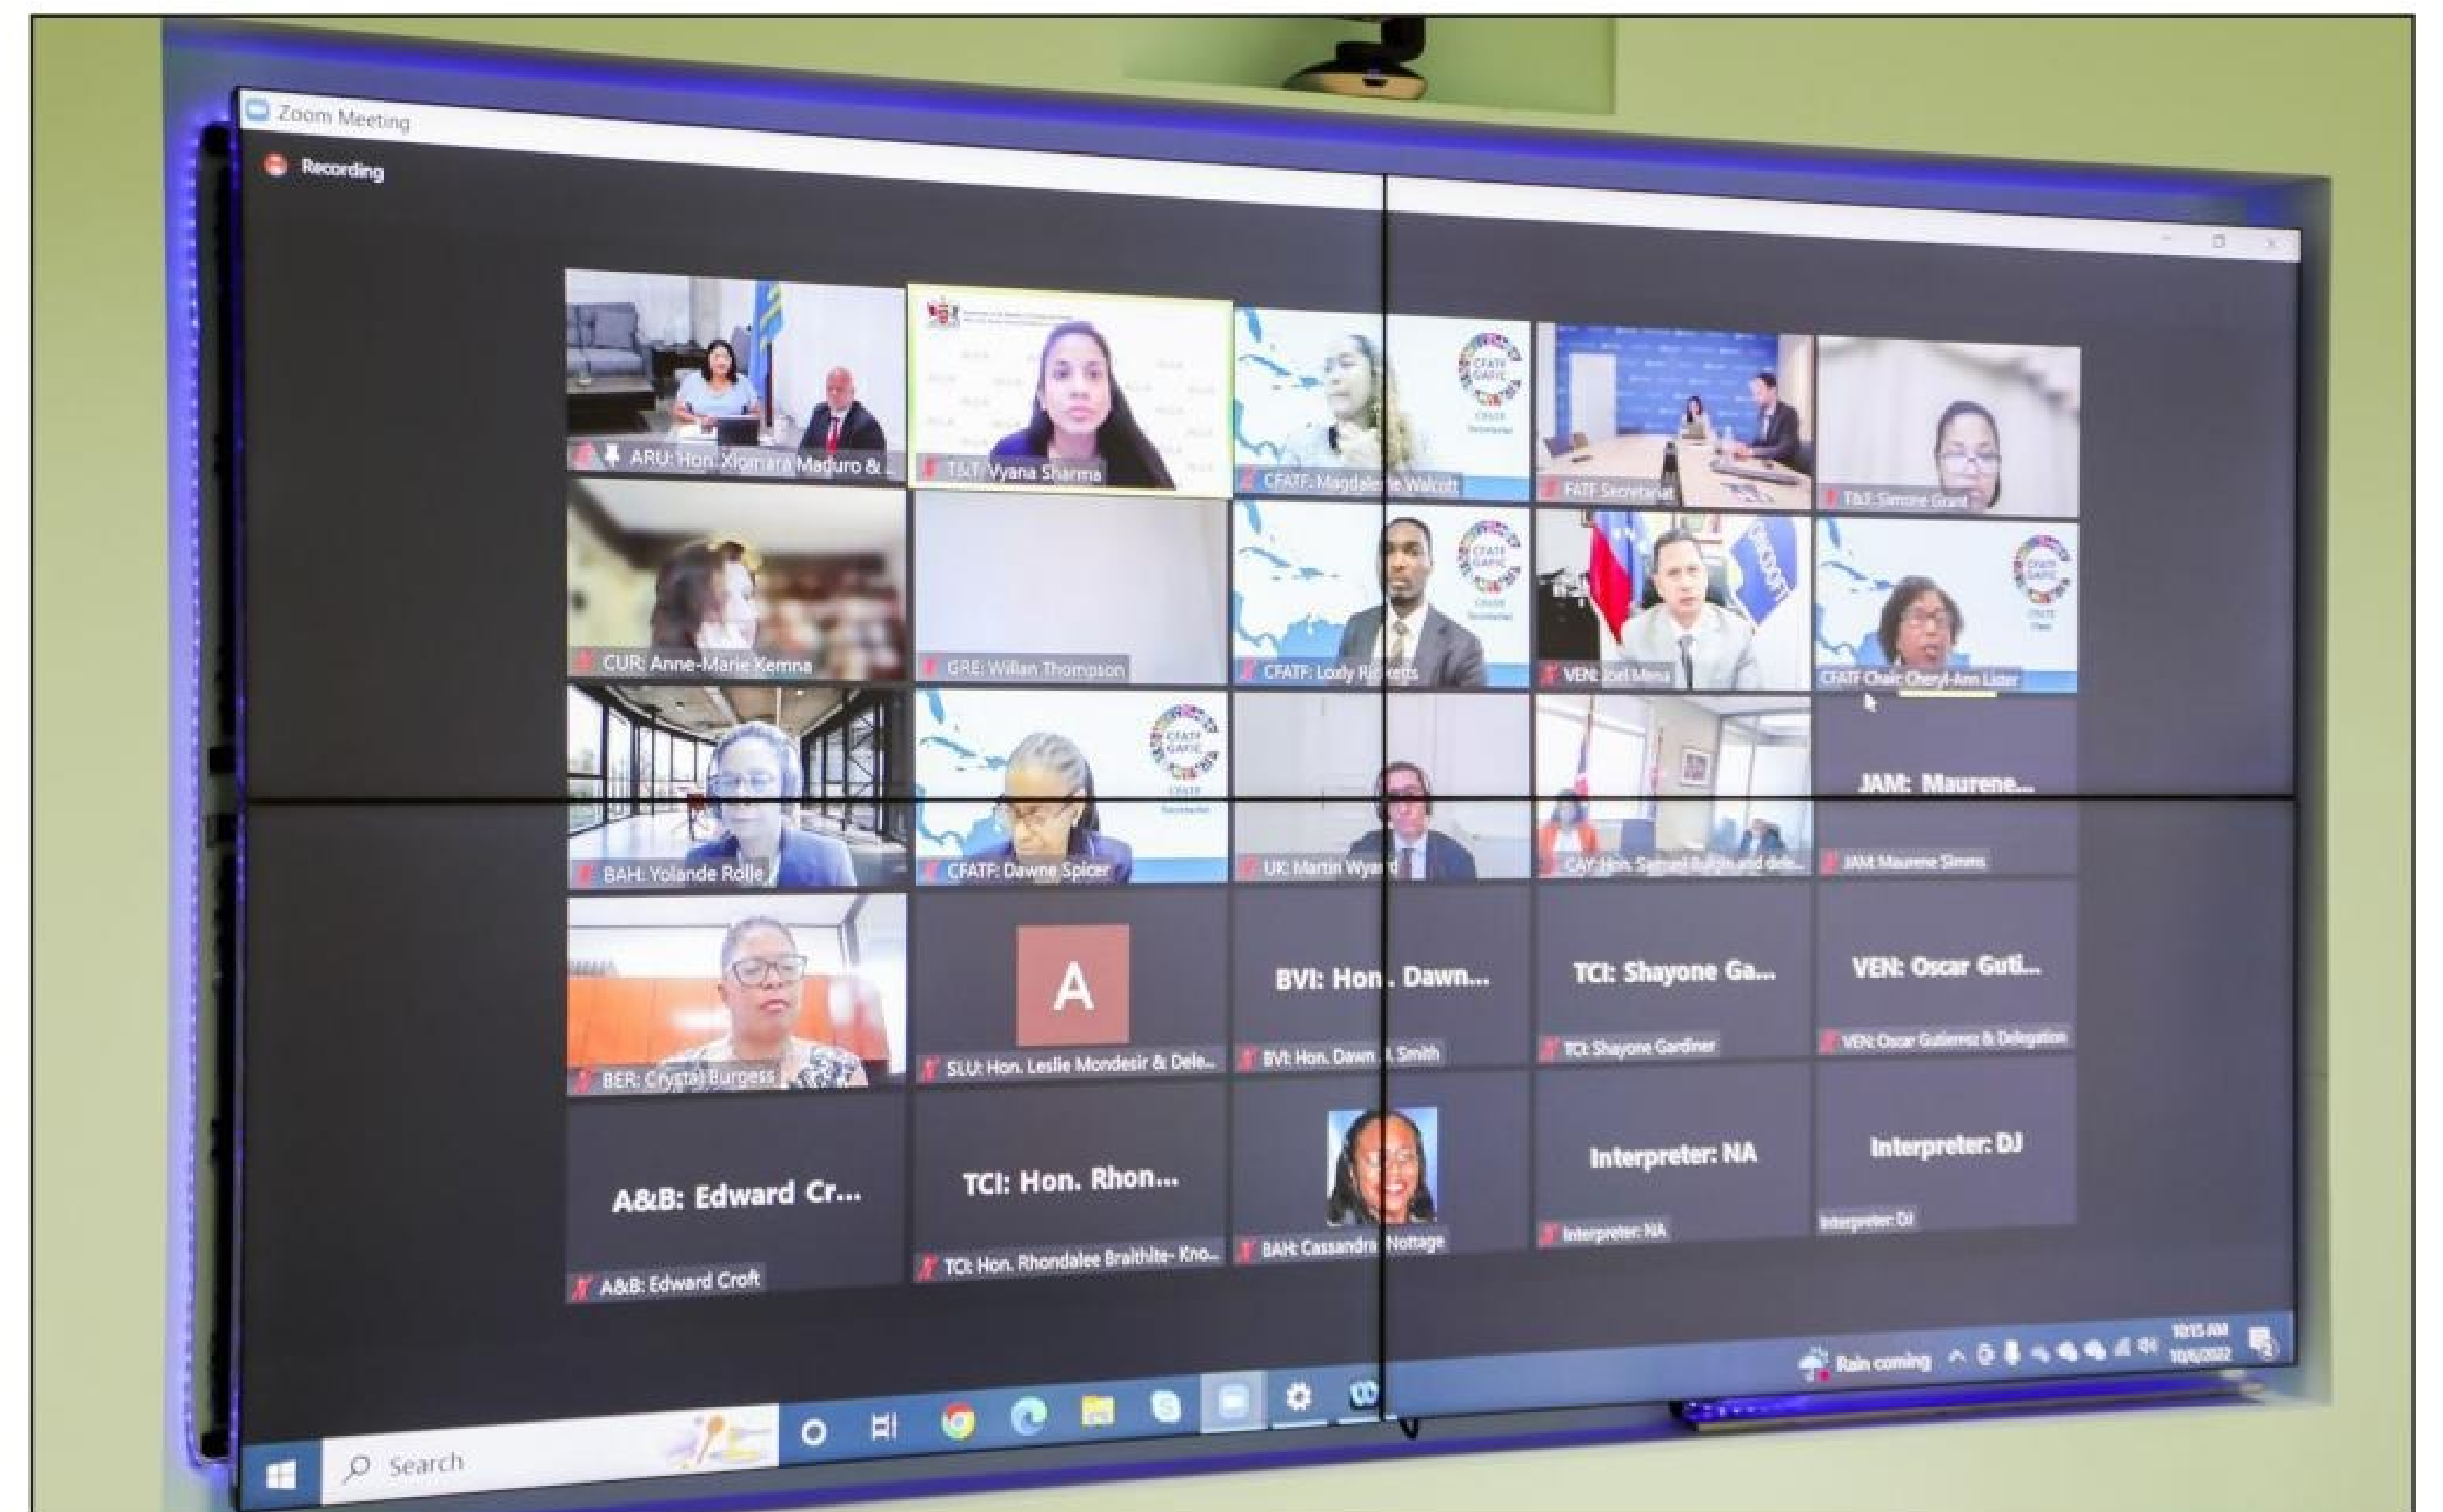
Zoom Meeting

Recording

ARU: Hon. Xiomara Maduro & ...

T&T: Vyana Sharma

CFATF: Magdalene Walcott

FATF Secretariat

T&T: Simone Grant

CUR: Anne-Marie Kemna

GRE: Willan Thompson

CFATF: Loxly Ricketts

VEN: Joel Mena

CFATF Chair: Cheryl-Ann Lister

BAH: Yolande Rolle

CFATF: Dawne Spicer

UK: Martin Wyard

CAY: Hon. Samuel Bulgin and dele...

JAM: Maurene...

JAM: Maurene Simms

BER: Crystal Burgess

A

SLU: Hon. Leslie Mondesir & Dele...

BVI: Hon. Dawn...

BVI: Hon. Dawn J. Smith

TCI: Shayone Ga...

TCI: Shayone Gardiner

VEN: Oscar Guti...

VEN: Oscar Gutierrez & Delegation

A&B: Edward Cr...

A&B: Edward Croft

TCI: Hon. Rhon...

TCI: Hon. Rhondalee Braithite- Kno...

BAH: Cassandra Nottage

Interpreter: NA

Interpreter: NA

Interpreter: DJ

Interpreter: DJ

Search

Rain coming

10:15 AM
10/6/2022